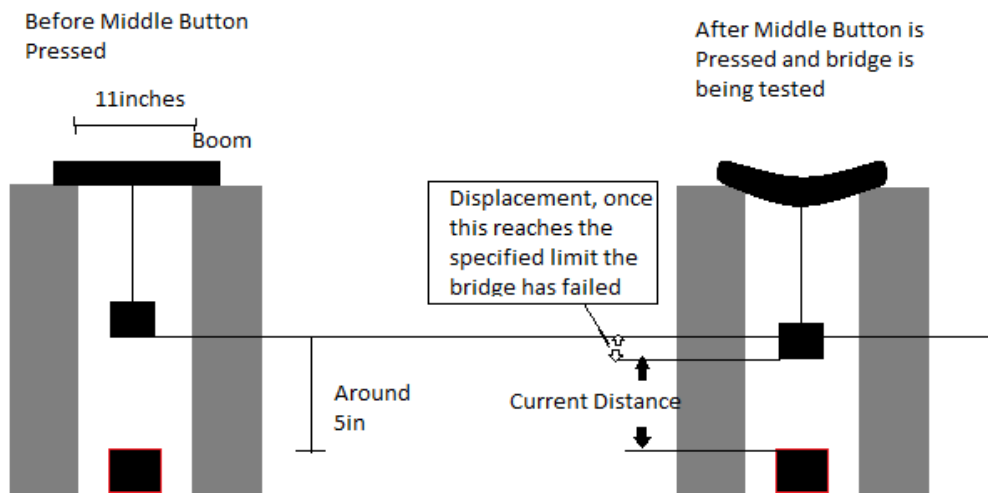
Before Middle Button Pressed

11inches

Boom

After Middle Button is Pressed and bridge is being tested

Displacement, once this reaches the specified limit the bridge has failed

Around 5in

Current Distance